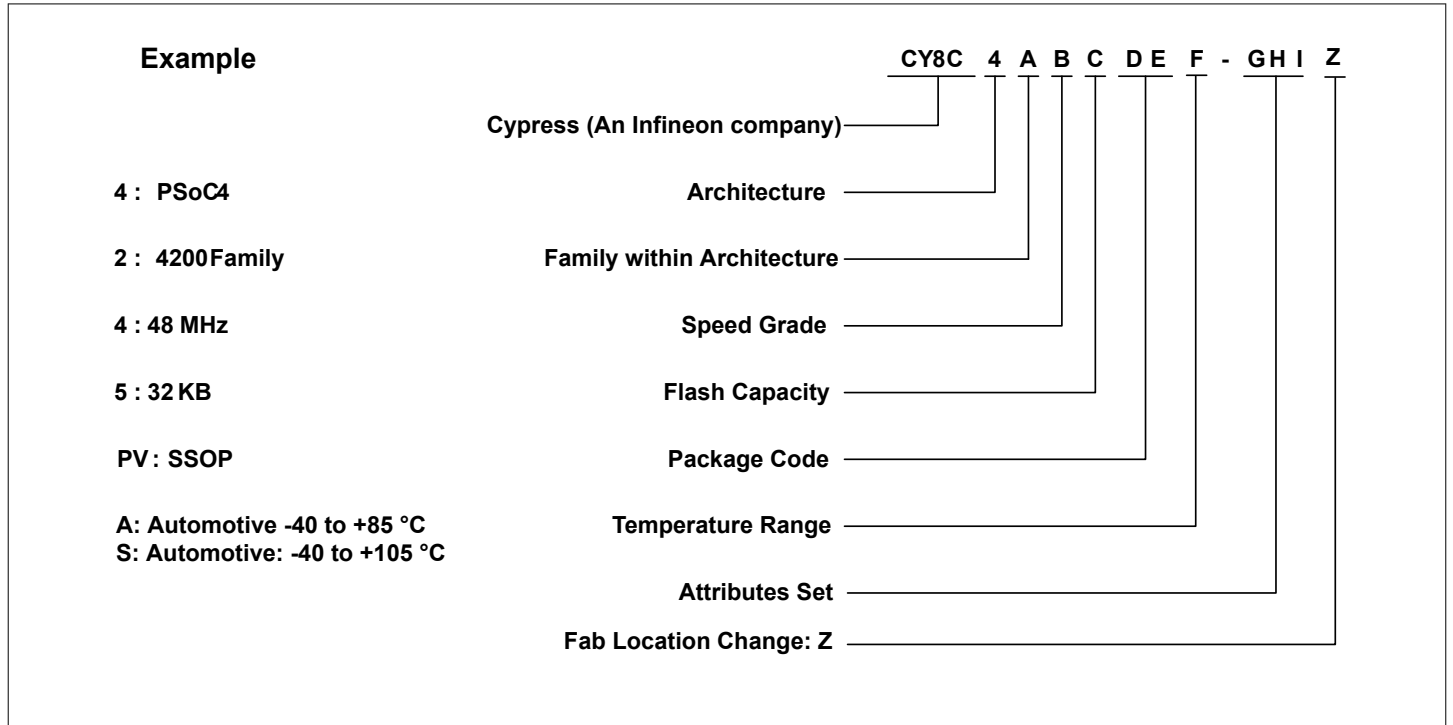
Example

CY8C 4 A B C D E F - G H I Z

Cypress (An Infineon company)

4 : PSoC4

Architecture

2 : 4200 Family

Family within Architecture

4 : 48 MHz

Speed Grade

5 : 32 KB

Flash Capacity

PV : SSOP

Package Code

A: Automotive -40 to +85 °C
S: Automotive: -40 to +105 °C

Temperature Range

Attributes Set

Fab Location Change: Z